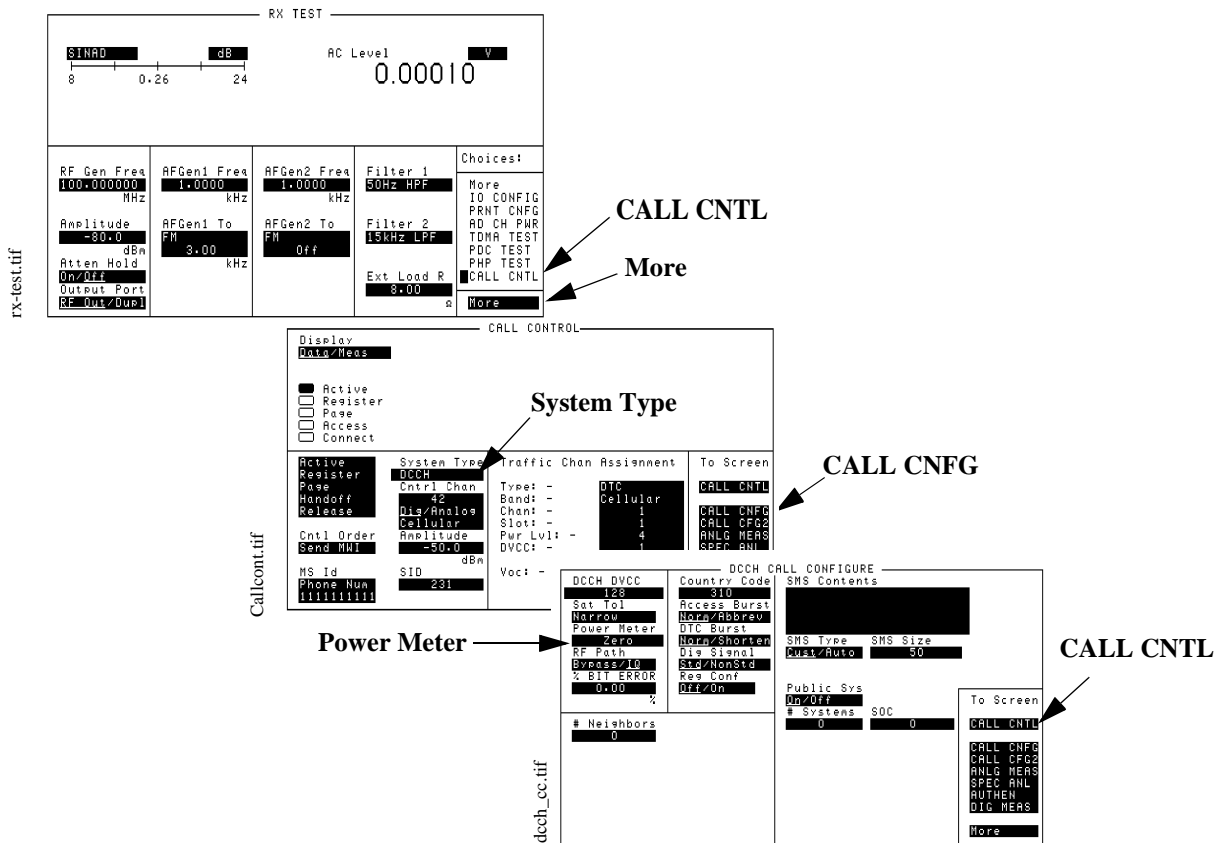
RX TEST

SINAD dB
8 0.26 24

AC Level V
0.00010

RF Gen Freq
100.000000
MHz

Amplitude
-80.0
dBm

Atten Hold
On/Off

Output Port
RF Out/Dupl

AFGen1 Freq
1.0000
kHz

AFGen1 To
FM
3.00
kHz

AFGen2 Freq
1.0000
kHz

AFGen2 To
FM
Off

Filter 1
50Hz HPF

Filter 2
15kHz LPF

Ext Load R
8.00
Ω

Choices:

More
IO CONFIG
PRNT CNFG
AD CH PWR
TDMA TEST
PDC TEST
PHP TEST
CALL CNTL

More

CALL CNTL

More

rx-test.tif

CALL CONTROL

Display
Data/Meas

Active
Register
Page
Access
Connect

System Type

Active
Register
Page
Handoff
Release

Cntl Order
Send MWI

MS Id
Phone Num
1111111111

System Type
DCCH
Cntrl Chan
42
Dig/Analog
Cellular
Amplitude
-50.0
dBm
SID
231

Traffic Chan Assignment

Type: - DTC
Band: - Cellular
Chan: - 1
Slot: - 1
Pwr Lvl: - 4
DVCC: - 1

Voc: -

To Screen

CALL CNTL

CALL CNFG
CALL CFG2
ANLG MEAS
SPEC ANL

CALL CNFG

Callcont.tif

DCCH CALL CONFIGURE

DCCH DVCC
128
Sat Tol
Narrow
Power Meter
Zero
RF Path
Bypass/IQ
% BIT ERROR
0.00
%

# Neighbors
0

Country Code
310
Access Burst
Norm/Abbrev
DTC Burst
Norm/Shorten
Dig Signal
Std/NonStd
Reg Conf
Off/On

SMS Contents

SMS Type
Cust/Auto

SMS Size
50

Public Sys
On/Off
# Systems
0

SOC
0

To Screen

CALL CNTL

CALL CNFG
CALL CFG2
ANLG MEAS
SPEC ANL
AUTHEN
DIG MEAS

More

Power Meter

CALL CNTL

dcch_cc.tif